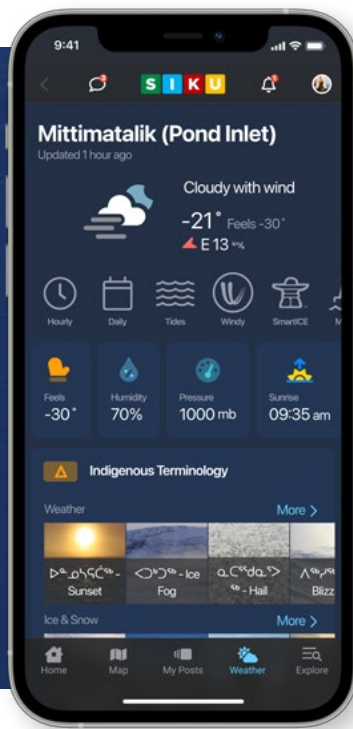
9:41

S I K U

Mittimatalik (Pond Inlet)
Updated 1 hour ago

Cloudy with wind
-21° Feels -30°
E 13 km/h

Hourly Daily Tides Windy SmartICE

Feels
-30°

Humidity
70%

Pressure
1000 mb

Sunrise
09:35 am

Indigenous Terminology

Weather More >

ᐅᓐᓄᓯᑦᓴᖅ - Sunset
ᑕᒪᓐᓂᖅ - Fog
ᓇᑦᑕᖅᓇᖅ - Hail
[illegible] Blizz

Ice & Snow More >

Home Map My Posts Weather Explore